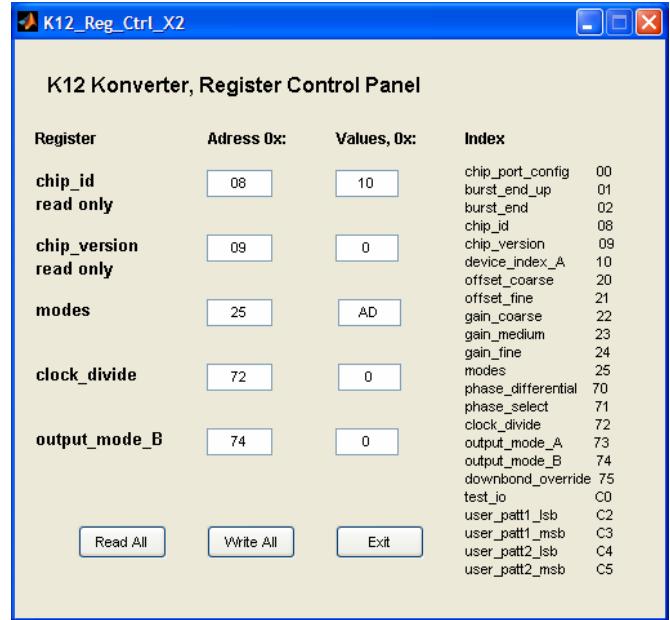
K12_Reg_Ctrl_X2

K12 Konverter, Register Control Panel

| Register | Adress 0x: | Values, 0x: |
|---|---|---|
| chip_id read only | 08 | 10 |
| chip_version read only | 09 | 0 |
| modes | 25 | AD |
| clock_divide | 72 | 0 |
| output_mode_B | 74 | 0 |

Index

| | |
|---|---|
| chip_port_config | 00 |
| burst_end_up | 01 |
| burst_end | 02 |
| chip_id | 08 |
| chip_version | 09 |
| device_index_A | 10 |
| offset_coarse | 20 |
| offset_fine | 21 |
| gain_coarse | 22 |
| gain_medium | 23 |
| gain_fine | 24 |
| modes | 25 |
| phase_differential | 70 |
| phase_select | 71 |
| clock_divide | 72 |
| output_mode_A | 73 |
| output_mode_B | 74 |
| downbond_override | 75 |
| test_io | C0 |
| user_patt1_lsb | C2 |
| user_patt1_msb | C3 |
| user_patt2_lsb | C4 |
| user_patt2_msb | C5 |

Read All
Write All
Exit